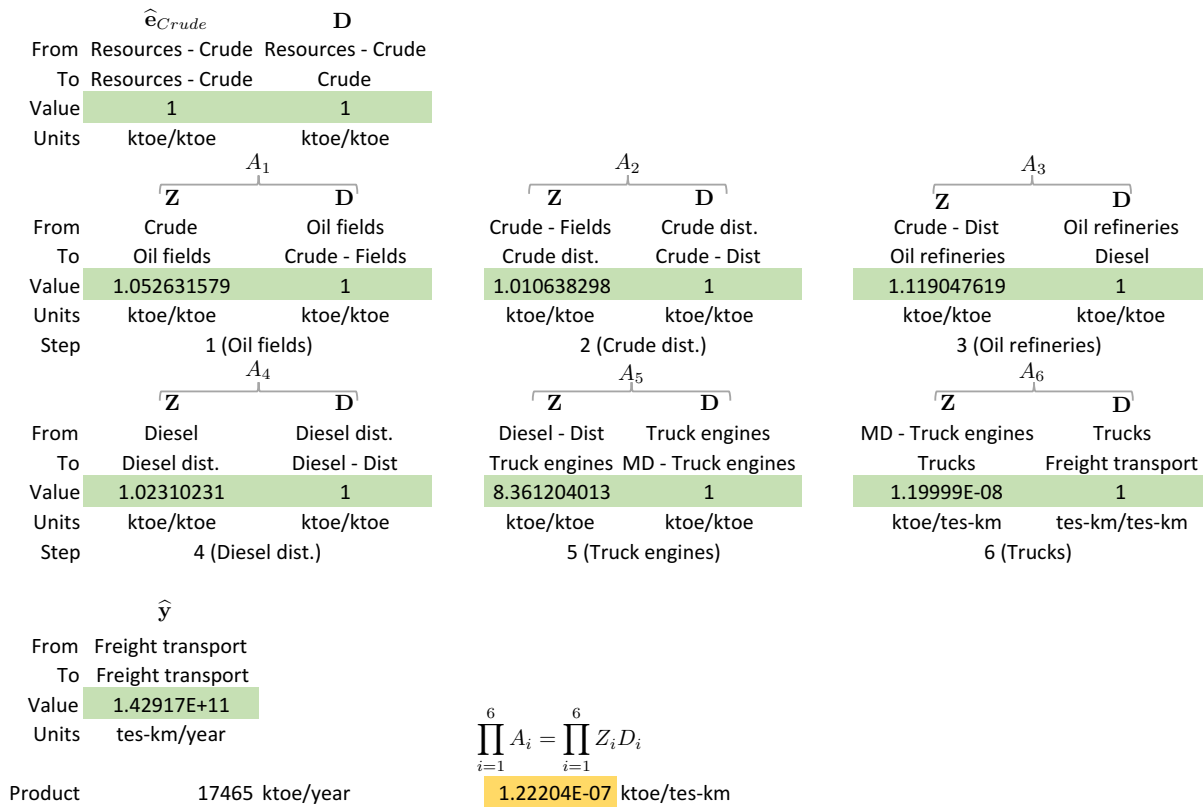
| | $\widehat{\mathbf{e}}_{Crude}$ | $\mathbf{D}$ |
|---|---|---|
| From | Resources - Crude | Resources - Crude |
| To | Resources - Crude | Crude |
| Value | 1 | 1 |
| Units | ktoe/ktoe | ktoe/ktoe |

| | $A_1$: $\mathbf{Z}$ | $\mathbf{D}$ | $A_2$: $\mathbf{Z}$ | $\mathbf{D}$ | $A_3$: $\mathbf{Z}$ | $\mathbf{D}$ |
|---|---|---|---|---|---|---|
| From | Crude | Oil fields | Crude - Fields | Crude dist. | Crude - Dist | Oil refineries |
| To | Oil fields | Crude - Fields | Crude dist. | Crude - Dist | Oil refineries | Diesel |
| Value | 1.052631579 | 1 | 1.010638298 | 1 | 1.119047619 | 1 |
| Units | ktoe/ktoe | ktoe/ktoe | ktoe/ktoe | ktoe/ktoe | ktoe/ktoe | ktoe/ktoe |
| Step | 1 (Oil fields) | | 2 (Crude dist.) | | 3 (Oil refineries) | |

| | $A_4$: $\mathbf{Z}$ | $\mathbf{D}$ | $A_5$: $\mathbf{Z}$ | $\mathbf{D}$ | $A_6$: $\mathbf{Z}$ | $\mathbf{D}$ |
|---|---|---|---|---|---|---|
| From | Diesel | Diesel dist. | Diesel - Dist | Truck engines | MD - Truck engines | Trucks |
| To | Diesel dist. | Diesel - Dist | Truck engines | MD - Truck engines | Trucks | Freight transport |
| Value | 1.02310231 | 1 | 8.361204013 | 1 | 1.19999E-08 | 1 |
| Units | ktoe/ktoe | ktoe/ktoe | ktoe/ktoe | ktoe/ktoe | ktoe/tes-km | tes-km/tes-km |
| Step | 4 (Diesel dist.) | | 5 (Truck engines) | | 6 (Trucks) | |

| | $\widehat{\mathbf{y}}$ |
|---|---|
| From | Freight transport |
| To | Freight transport |
| Value | 1.42917E+11 |
| Units | tes-km/year |

$\prod_{i=1}^{6} A_i = \prod_{i=1}^{6} Z_i D_i$

Product 17465 ktoe/year 1.22204E-07 ktoe/tes-km